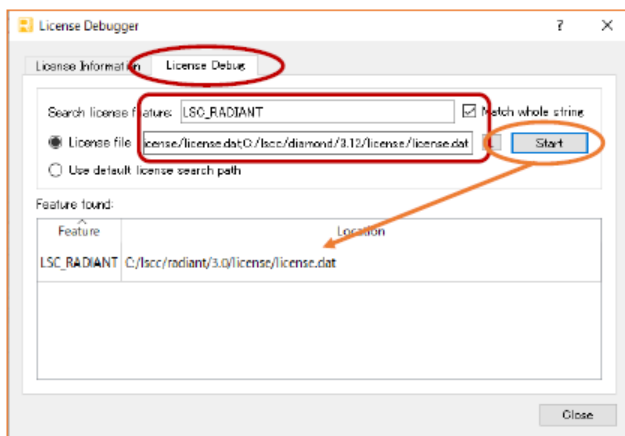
License Debugger ? ✕

License Information License Debug

Search license feature: LSC_RADIANT

Match whole string

License file icense/license.dat;C:/lscc/diamond/3.12/license/license.dat

Start

Use default license search path

Feature found:

| Feature | Location |
|---|---|
| LSC_RADIANT | C:/lscc/radiant/3.0/license/license.dat |

Close